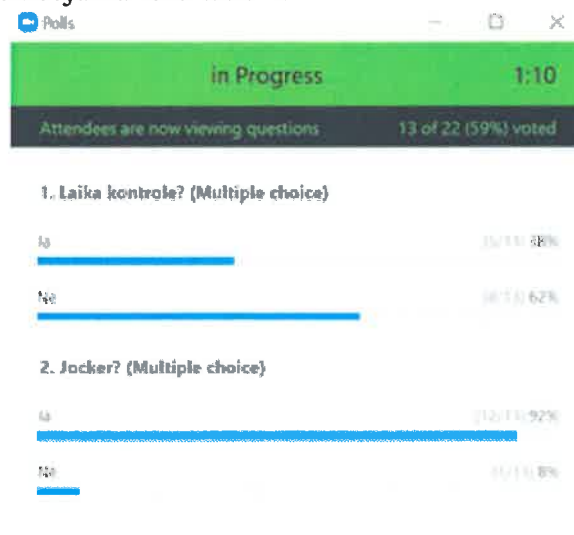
Polls

in Progress 1:10

Attendees are now viewing questions 13 of 22 (59%) voted

1. Laika kontrole? (Multiple choice)

Ja (5/13) 38%

Ne (8/13) 62%

2. Jocker? (Multiple choice)

Ja (12/13) 92%

Ne (1/13) 8%